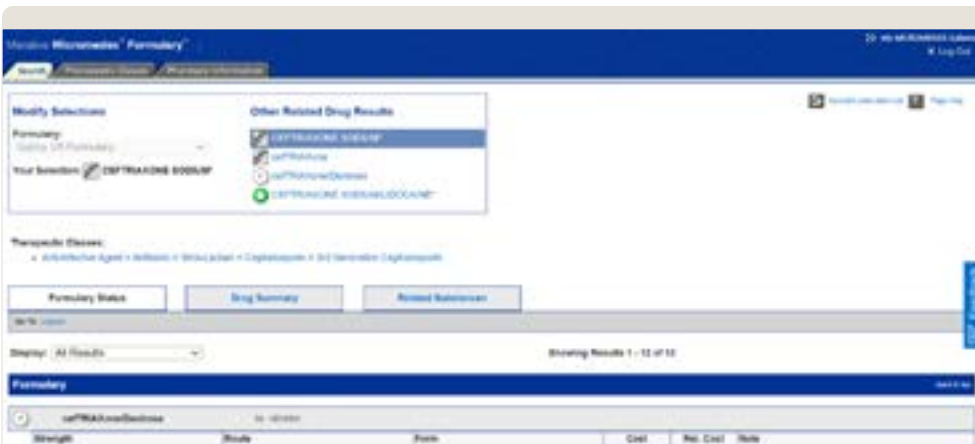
Micromedex® Formulary

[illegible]
Log Out

Search | Pharmacists Classic | Pharmacy Information

Modify Selections

Formulary:
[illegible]

Your Selection: CEFTRIAXONE SODIUM

Other Related Drug Results

CEFTRIAXONE SODIUM
cefTRIAXone
cefTRIAXone/Dextrose
CEFTRIAXONE SODIUM/LIDOCAINE

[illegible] Page Help

Therapeutic Classes:
Anti-Infective Agent > Antibiotic > Beta-Lactam > Cephalosporin > 3rd Generation Cephalosporin

Formulary Status | Drug Summary | Related References

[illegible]

Display: All Results

Showing Results 1 - 12 of 12

Formulary

cefTRIAXone/Dextrose

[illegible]

| Strength | Route | Form | Cost | Rel. Cost | Note |